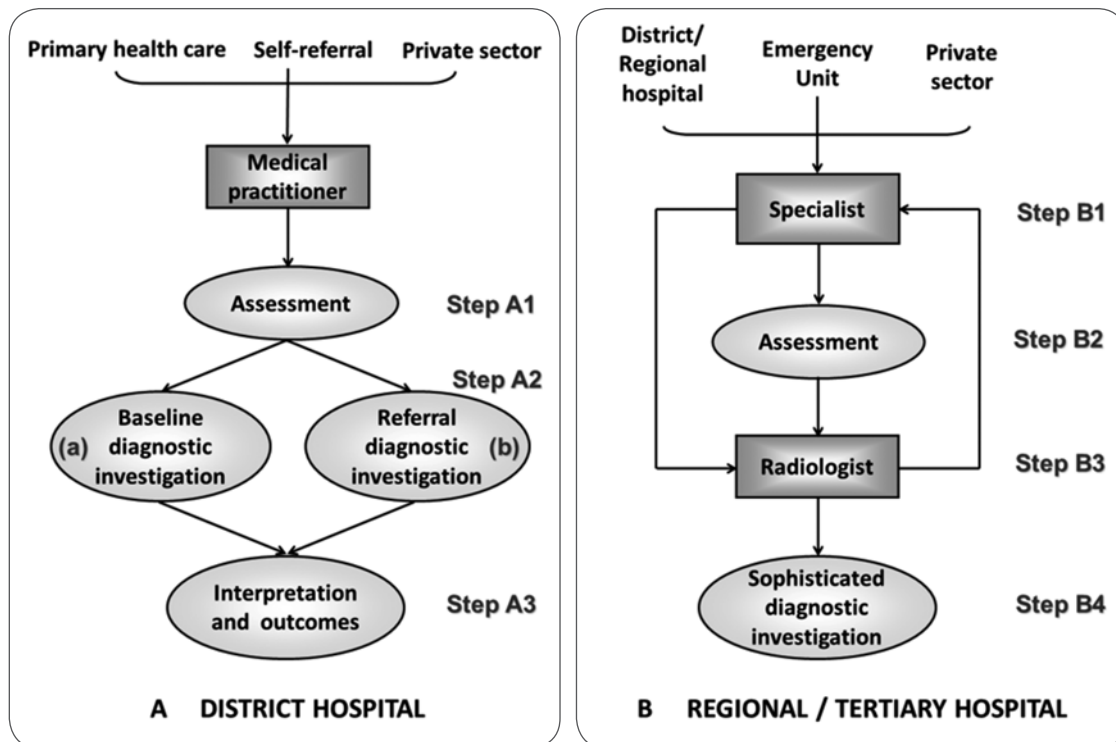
Primary health care
Self-referral
Private sector

Medical practitioner

Assessment
Step A1

Step A2

(a) Baseline diagnostic investigation

Referral diagnostic investigation (b)

Interpretation and outcomes
Step A3

A DISTRICT HOSPITAL

District/ Regional hospital
Emergency Unit
Private sector

Specialist
Step B1

Assessment
Step B2

Radiologist
Step B3

Sophisticated diagnostic investigation
Step B4

B REGIONAL / TERTIARY HOSPITAL